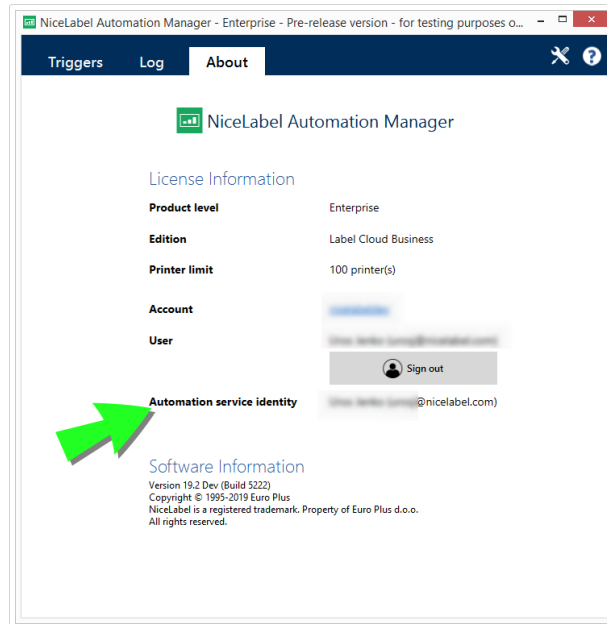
NiceLabel Automation Manager - Enterprise - Pre-release version - for testing purposes o...

Triggers Log About

NiceLabel Automation Manager

License Information

| | |
|---|---|
| Product level | Enterprise |
| Edition | Label Cloud Business |
| Printer limit | 100 printer(s) |
| Account | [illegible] |
| User | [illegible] |
| | Sign out |
| Automation service identity | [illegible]@nicelabel.com) |

Software Information
Version 19.2 Dev (Build 5222)
Copyright © 1995-2019 Euro Plus
NiceLabel is a registered trademark. Property of Euro Plus d.o.o.
All rights reserved.